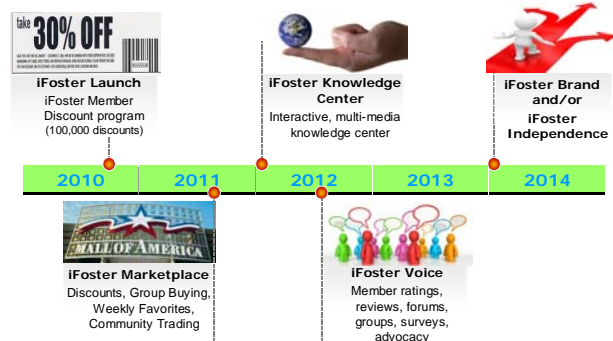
take 30% OFF

iFoster Launch
iFoster Member Discount program (100,000 discounts)

iFoster Knowledge Center
Interactive, multi-media knowledge center

iFoster Brand and/or iFoster Independence

2010 2011 2012 2013 2014

MALL OF AMERICA

iFoster Marketplace
Discounts, Group Buying, Weekly Favorites, Community Trading

iFoster Voice
Member ratings, reviews, forums, groups, surveys, advocacy